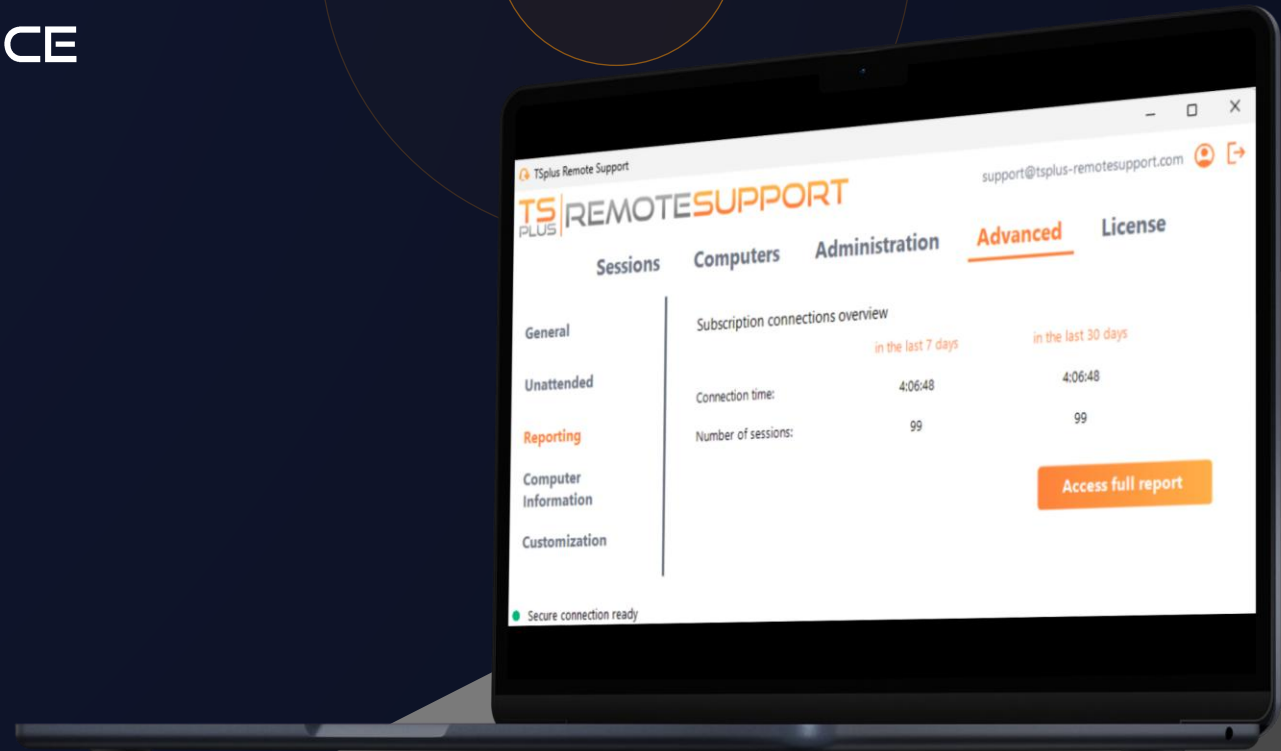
CE

TSplus Remote Support

support@tsplus-remotesupport.com

TS PLUS REMOTESUPPORT

Sessions Computers Administration Advanced License

General

Unattended

Reporting

Computer Information

Customization

Subscription connections overview

| | in the last 7 days | in the last 30 days |
|---|---|---|
| Connection time: | 4:06:48 | 4:06:48 |
| Number of sessions: | 99 | 99 |

Access full report

Secure connection ready